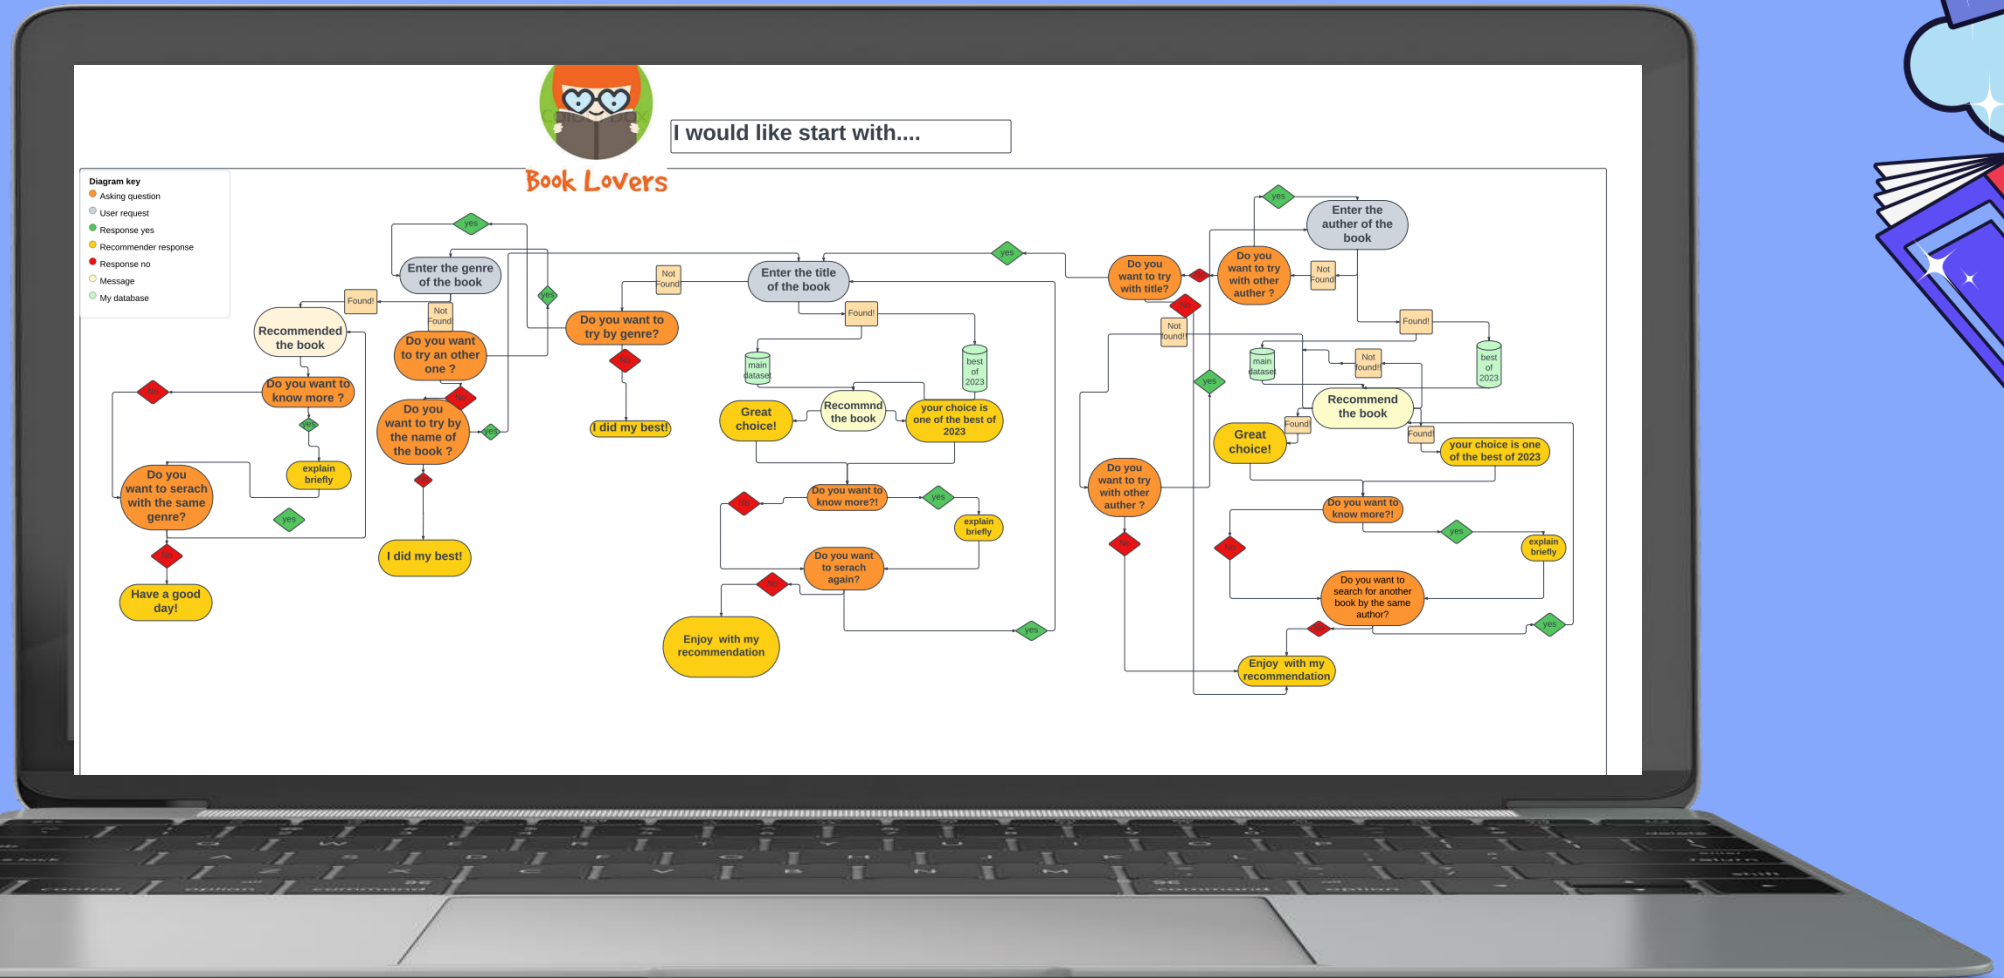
Book Lovers

I would like start with....

Diagram key
Asking question
User request
Response yes
Recommender response
Response no
Message
My database

Recommended the book

Do you want to know more ?

yes

explain briefly

Do you want to serach with the same genre?

yes

no

Have a good day!

no

Found!

Enter the genre of the book

yes

Not Found!

Do you want to try an other one ?

yes

no

Do you want to try by the name of the book ?

yes

no

I did my best!

Not Found

Do you want to try by genre?

no

I did my best!

Enter the title of the book

Found!

main dataset

best of 2023

Great choice!

Recommnd the book

your choice is one of the best of 2023

yes

Do you want to know more?!

no

yes

explain briefly

Do you want to serach again?

no

Enjoy with my recommendation

yes

Do you want to try with title?

no

Do you want to try with other auther ?

yes

Enter the auther of the book

Not Found

Found!

Not found!

yes

main dataset

Not found!

best of 2023

Recommend the book

Found!

Found!

Great choice!

your choice is one of the best of 2023

Do you want to try with other auther ?

no

Do you want to know more?!

yes

explain briefly

no

Do you want to search for another book by the same author?

no

yes

Enjoy with my recommendation